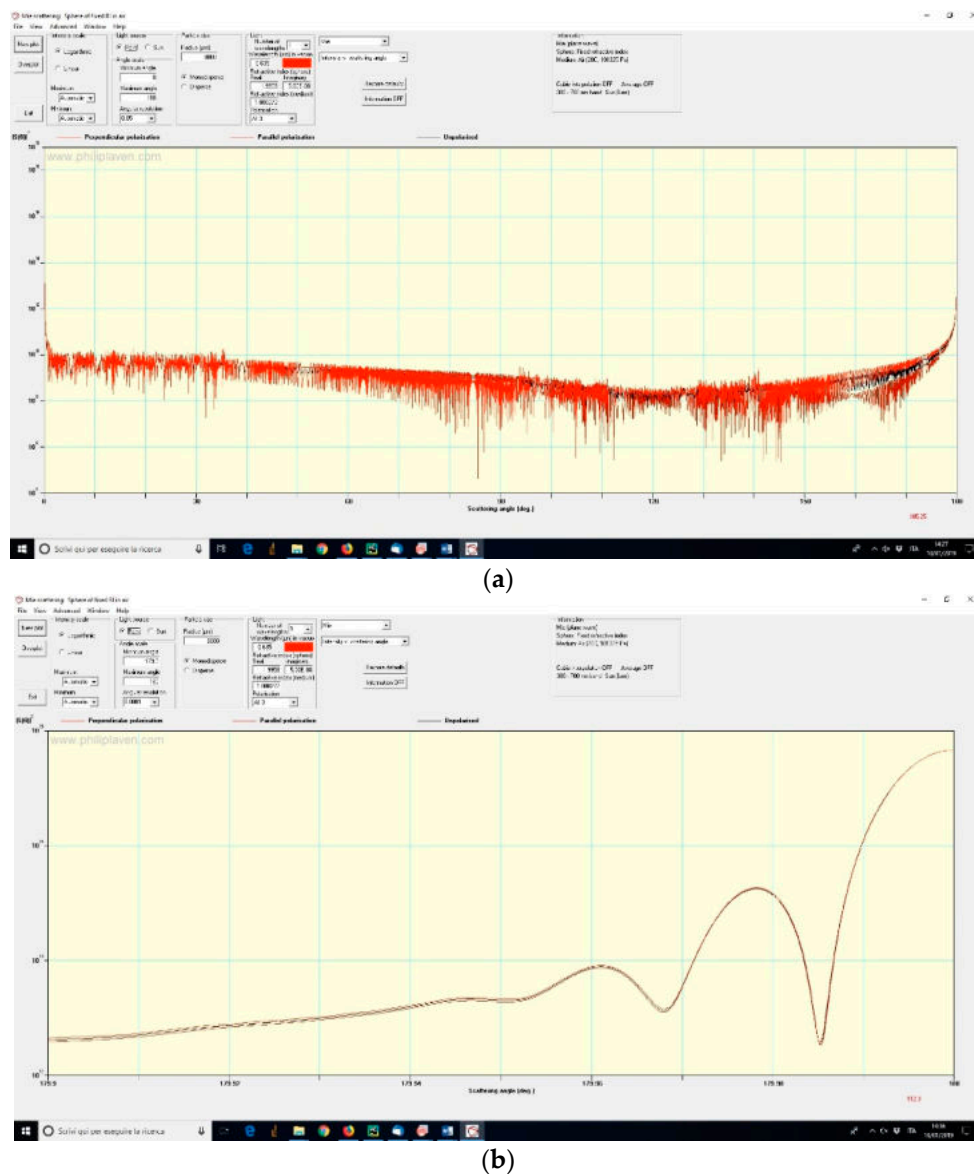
Mie scattering: Sphere of fixed IRI.mie
File View Advanced Window Help
New plot
Overplot
Exit
Intensity scale
Logarithmic
Linear
Maximum
Automatic
Minimum
Automatic
Light source
Point
Sun
Angle scale
Minimum angle
0
Maximum angle
180
Angular resolution
0.05
Particle size
Radius (µm)
1000
Monodisperse
Disperse
Light
Number of wavelengths
Wavelength (µm) in vacuum
0.635
Refractive index (sphere)
Real Imaginary
1.333 1.32E-08
Refractive index (medium)
1.000277
Polarisation
All 3
Mie
Intensity v. scattering angle
Restore defaults
Information OFF
Information
Mie plane wave
Sphere: Fixed refractive index
Medium: Air (20C, 101325 Pa)
Cubic interpolation OFF Average OFF
380 - 700 nm band: Sun (sea)
I(θ)
Perpendicular polarisation
Parallel polarisation
Unpolarised
www.philiplaven.com
0
30
60
90
120
150
180
Scattering angle (deg.)
180.25
Scrivi qui per eseguire la ricerca
(a)
Mie scattering: Sphere of fixed IRI.mie
File View Advanced Window Help
New plot
Overplot
Exit
Intensity scale
Logarithmic
Linear
Maximum
Automatic
Minimum
Automatic
Light source
Point
Sun
Angle scale
Minimum angle
179
Maximum angle
180
Angular resolution
0.0001
Particle size
Radius (µm)
1000
Monodisperse
Disperse
Light
Number of wavelengths
Wavelength (µm) in vacuum
0.635
Refractive index (sphere)
Real Imaginary
1.333 1.32E-08
Refractive index (medium)
1.000277
Polarisation
All 3
Mie
Intensity v. scattering angle
Restore defaults
Information OFF
Information
Mie plane wave
Sphere: Fixed refractive index
Medium: Air (20C, 101325 Pa)
Cubic interpolation OFF Average OFF
380 - 700 nm band: Sun (sea)
I(θ)
Perpendicular polarisation
Parallel polarisation
Unpolarised
www.philiplaven.com
179.9
179.92
179.94
179.96
179.98
180
Scattering angle (deg.)
Scrivi qui per eseguire la ricerca
(b)